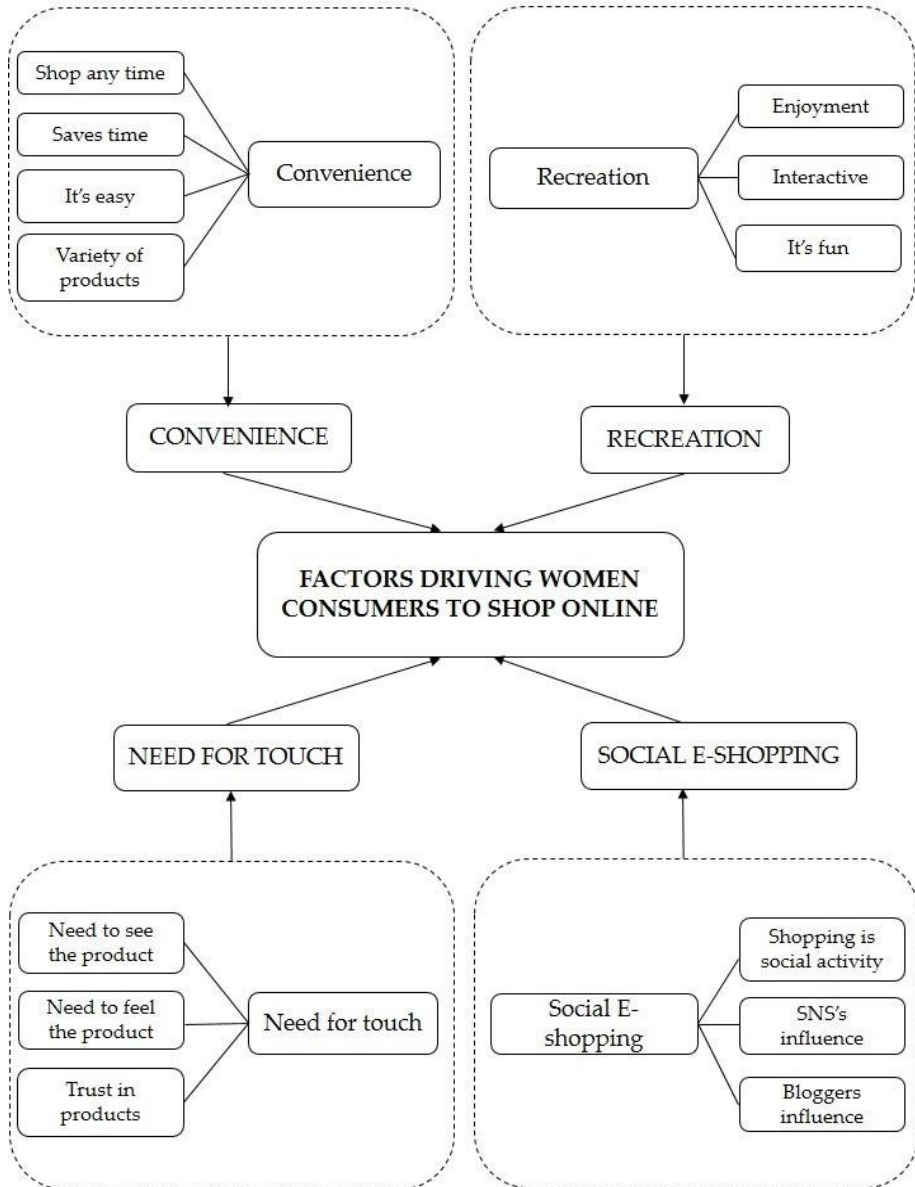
Shop any time

Saves time

It's easy

Variety of products

Convenience

Recreation

Enjoyment

Interactive

It's fun

CONVENIENCE

RECREATION

FACTORS DRIVING WOMEN CONSUMERS TO SHOP ONLINE

NEED FOR TOUCH

SOCIAL E-SHOPPING

Need to see the product

Need to feel the product

Trust in products

Need for touch

Social E-shopping

Shopping is social activity

SNS's influence

Bloggers influence